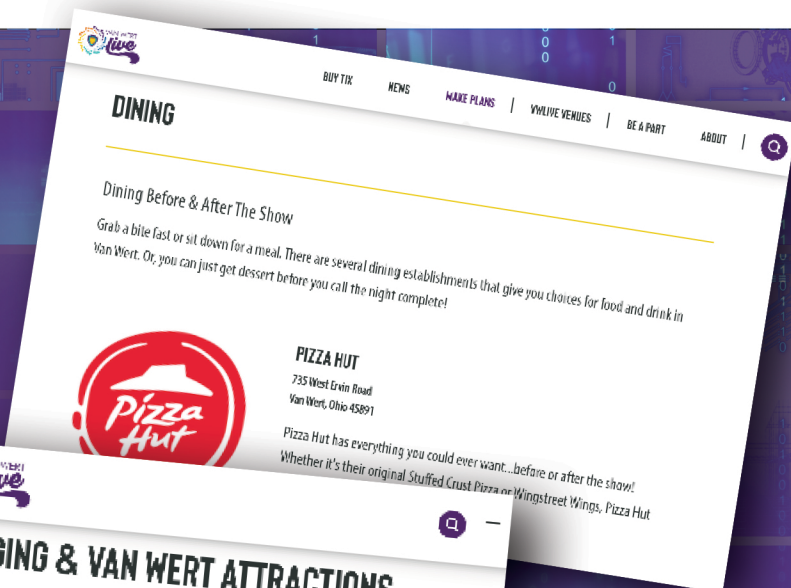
VAN WERT Live

BUY TIX
NEWS
MAKE PLANS
VWLIVE VENUES
BE A PART
ABOUT

DINING

Dining Before & After The Show

Grab a bite fast or sit down for a meal. There are several dining establishments that give you choices for food and drink in Van Wert. Or, you can just get dessert before you call the night complete!

Pizza Hut

PIZZA HUT

735 West Ervin Road
Van Wert, Ohio 45891

Pizza Hut has everything you could ever want...before or after the show! Whether it's their original Stuffed Crust Pizza or Wingstreet Wings, Pizza Hut

VAN WERT Live

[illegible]GING & VAN WERT ATTRACTIONS